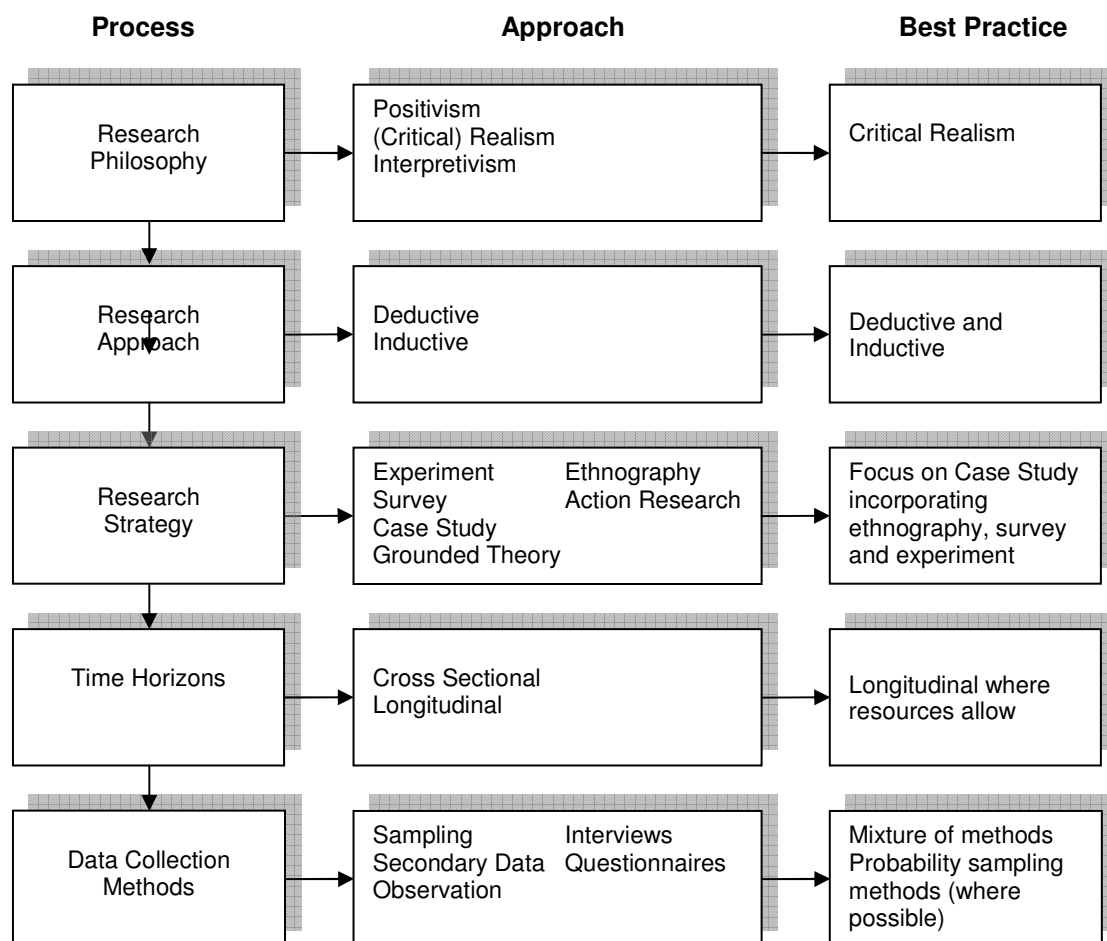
Process

Approach

Best Practice

Research Philosophy

Positivism
(Critical) Realism
Interpretivism

Critical Realism

Research Approach

Deductive
Inductive

Deductive and Inductive

Research Strategy

Experiment
Survey
Case Study
Grounded Theory

Ethnography
Action Research

Focus on Case Study incorporating ethnography, survey and experiment

Time Horizons

Cross Sectional
Longitudinal

Longitudinal where resources allow

Data Collection Methods

Sampling
Secondary Data
Observation

Interviews
Questionnaires

Mixture of methods
Probability sampling methods (where possible)